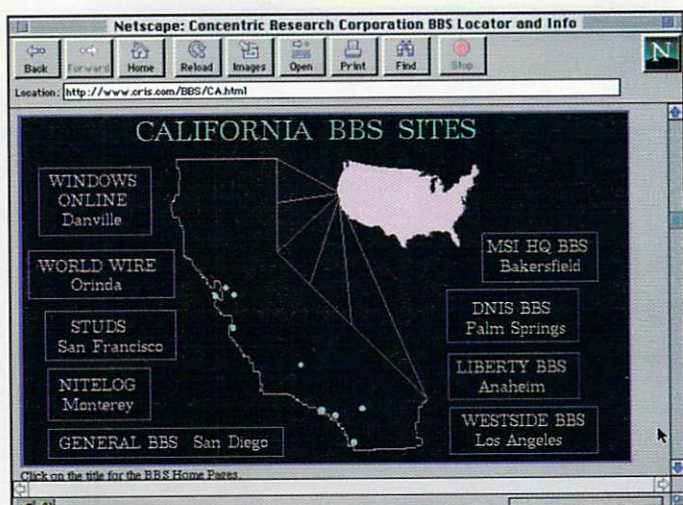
Netscape: Concentric Research Corporation BBS Locator and Info

Back Forward Home Reload Images Open Print Find Stop

N

Location: http://www.cris.com/BBS/CA.html

CALIFORNIA BBS SITES

WINDOWS ONLINE Danville

WORLD WIRE Orinda

STUDS San Francisco

NITELOG Monterey

GENERAL BBS San Diego

MSI HQ BBS Bakersfield

DNIS BBS Palm Springs

LIBERTY BBS Anaheim

WESTSIDE BBS Los Angeles

Click on the title for the BBS Home Pages.